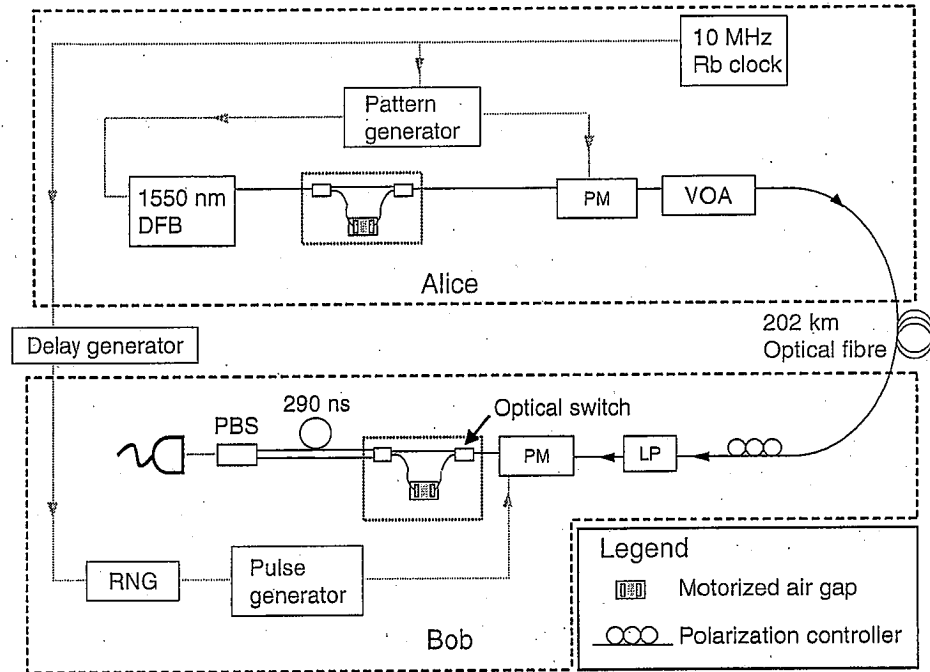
10 MHz Rb clock

Pattern generator

1550 nm DFB

PM

VOA

Alice

202 km Optical fibre

Delay generator

290 ns

PBS

Optical switch

PM

LP

RNG

Pulse generator

Bob

Legend

Motorized air gap

Polarization controller